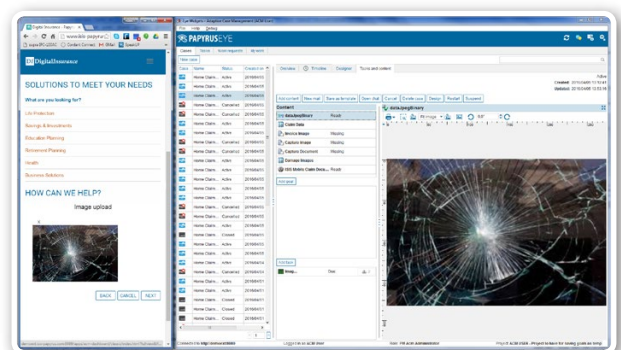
Digital Insurance - Papyr
www.isis-papyrus

DigitalInsurance

SOLUTIONS TO MEET YOUR NEEDS

What are you looking for?

Life Protection

Savings & Investments

Education Planning

Retirement Planning

Health

Business Solutions

HOW CAN WE HELP?

Image upload

BACK CANCEL NEXT

PAPYRUS EYE

Overview Timeline Designer Tasks and content

Content

data/jpeg/binary

Claim Data

Invoice Image Missing

Capture Image Missing

Capture Document Missing

Damage Images

ISIS Mobile Claim Doc... Final

Add Item

Home Claim... Active
Home Claim... Cancelled
Home Claim... Active
Home Claim... Closed

data/jpeg/binary

Created:
Updated: